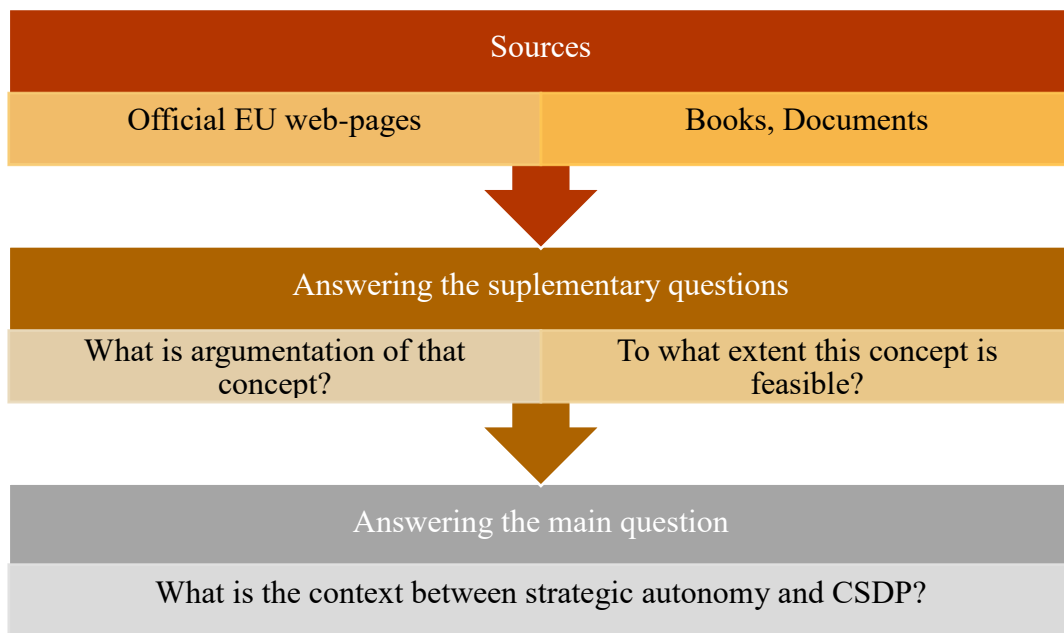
Sources

Official EU web-pages

Books, Documents

Answering the suplementary questions

What is argumentation of that concept?

To what extent this concept is feasible?

Answering the main question

What is the context between strategic autonomy and CSDP?